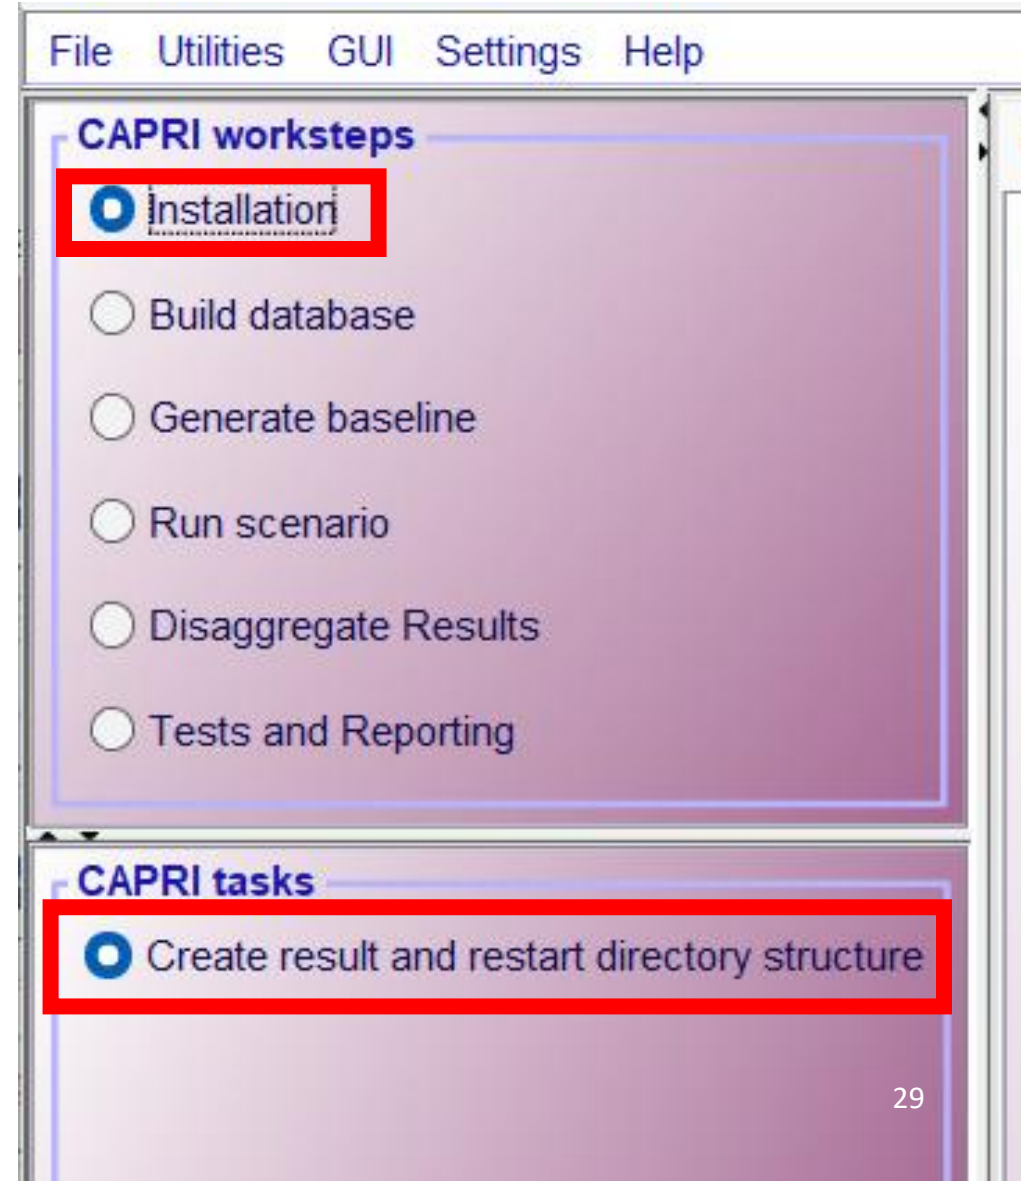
File Utilities GUI Settings Help

CAPRI worksteps

Installation

Build database

Generate baseline

Run scenario

Disaggregate Results

Tests and Reporting

CAPRI tasks

Create result and restart directory structure

29